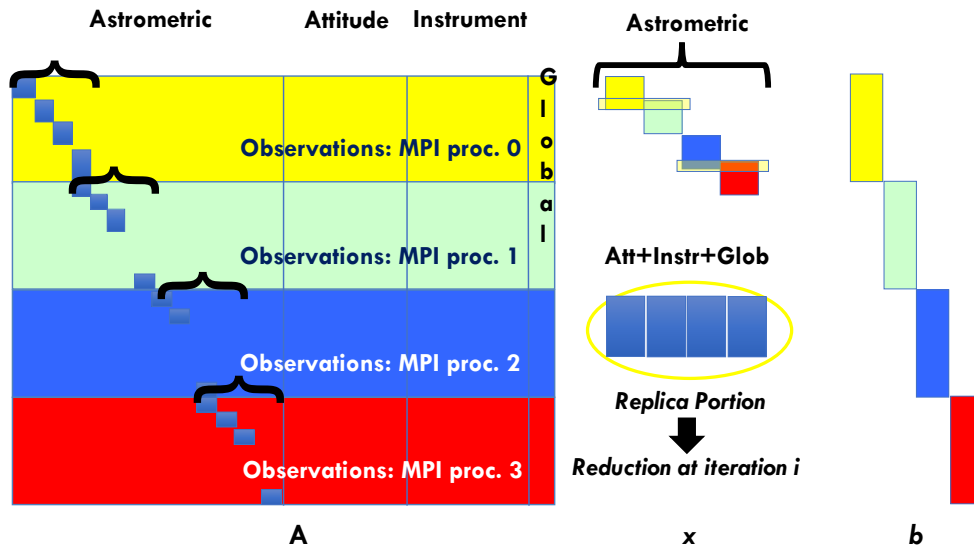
Astrometric

Attitude

Instrument

G l o b a l

Observations: MPI proc. 0

Observations: MPI proc. 1

Observations: MPI proc. 2

Observations: MPI proc. 3

A

Astrometric

Att+Instr+Glob

Replica Portion

Reduction at iteration i

x

b